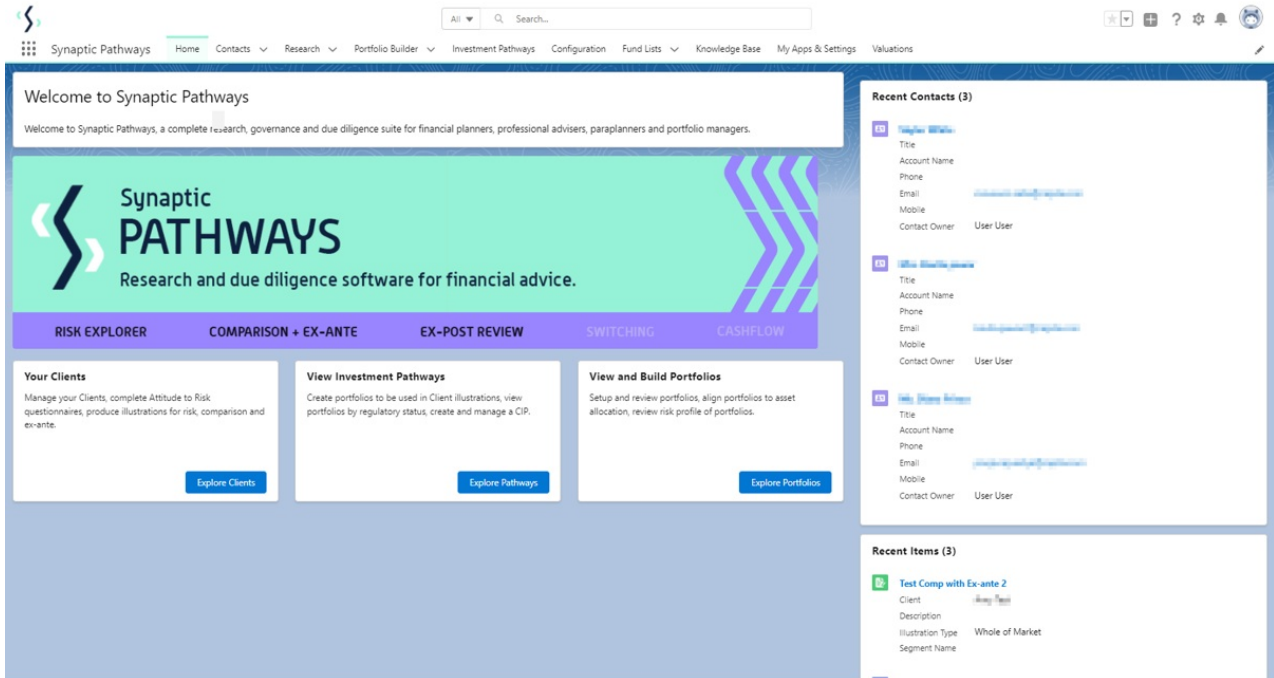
All ▾ Search...

Synaptic Pathways Home Contacts Research Portfolio Builder Investment Pathways Configuration Fund Lists Knowledge Base My Apps & Settings Valuations

Welcome to Synaptic Pathways

Welcome to Synaptic Pathways, a complete research, governance and due diligence suite for financial planners, professional advisers, paraplanners and portfolio managers.

Synaptic
PATHWAYS
Research and due diligence software for financial advice.

RISK EXPLORER COMPARISON + EX-ANTE EX-POST REVIEW SWITCHING CASHFLOW

Your Clients
Manage your Clients, complete Attitude to Risk questionnaires, produce illustrations for risk, comparison and ex-ante.
Explore Clients

View Investment Pathways
Create portfolios to be used in Client illustrations, view portfolios by regulatory status, create and manage a CIP.
Explore Pathways

View and Build Portfolios
Setup and review portfolios, align portfolios to asset allocation, review risk profile of portfolios.
Explore Portfolios

Recent Contacts (3)

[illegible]
Title
Account Name
Phone
Email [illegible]
Mobile
Contact Owner User User

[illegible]
Title
Account Name
Phone
Email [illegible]
Mobile
Contact Owner User User

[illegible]
Title
Account Name
Phone
Email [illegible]
Mobile
Contact Owner User User

Recent Items (3)

Test Comp with Ex-ante 2
Client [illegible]
Description
Illustration Type Whole of Market
Segment Name